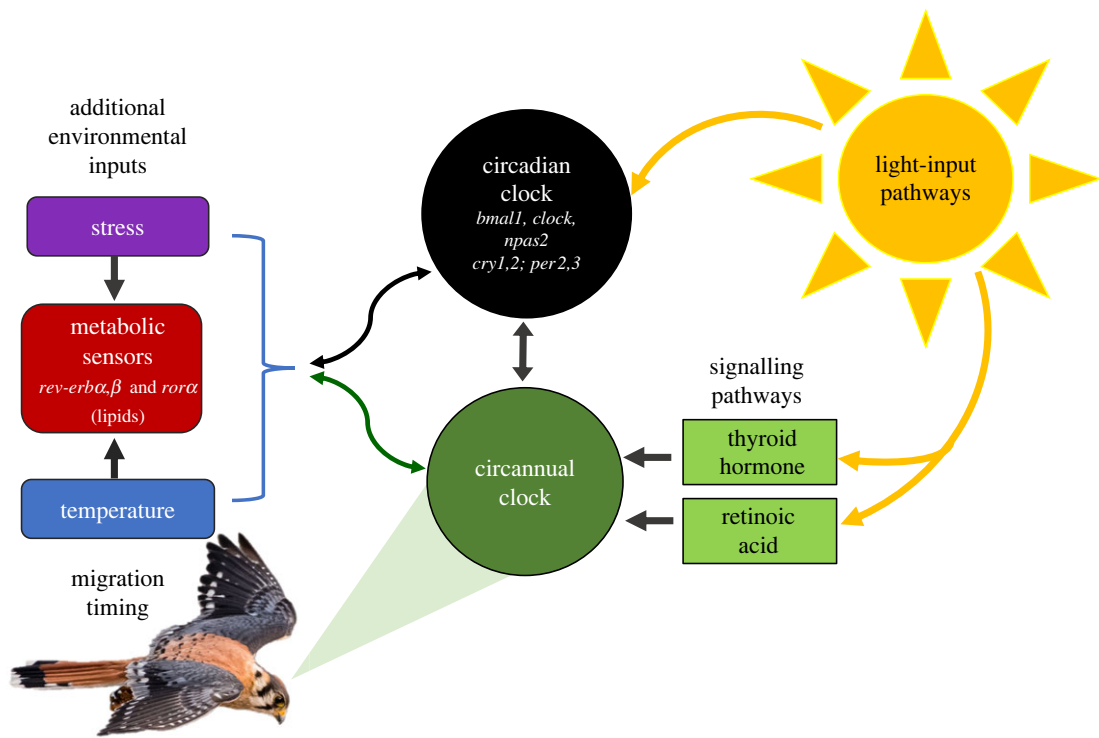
additional environmental inputs

stress

metabolic sensors
*rev-erb*$\alpha$,$\beta$ and *ror*$\alpha$
(lipids)

temperature

migration timing

circadian clock
*bmal1, clock, npas2*
*cry1,2; per2,3*

circannual clock

light-input pathways

signalling pathways

thyroid hormone

retinoic acid